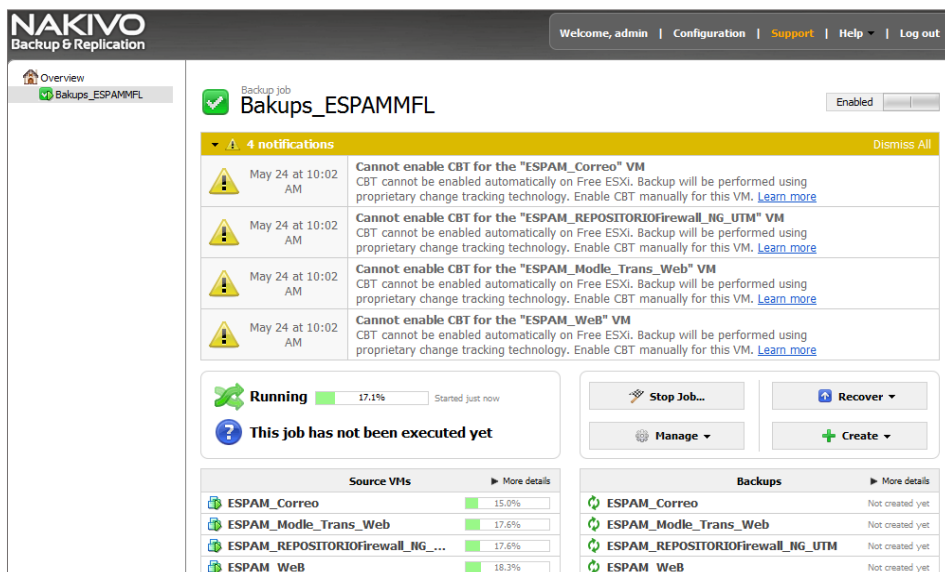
NAKIVO
Backup & Replication

Welcome, admin | Configuration | Support | Help | Log out

Overview
Bakups_ESPAMMFL

Backup job
Bakups_ESPAMMFL

Enabled

4 notifications
Dismiss All

May 24 at 10:02 AM
Cannot enable CBT for the "ESPAM_Correo" VM
CBT cannot be enabled automatically on Free ESXi. Backup will be performed using proprietary change tracking technology. Enable CBT manually for this VM. Learn more

May 24 at 10:02 AM
Cannot enable CBT for the "ESPAM_REPOSITORIOFirewall_NG_UTM" VM
CBT cannot be enabled automatically on Free ESXi. Backup will be performed using proprietary change tracking technology. Enable CBT manually for this VM. Learn more

May 24 at 10:02 AM
Cannot enable CBT for the "ESPAM_Modle_Trans_Web" VM
CBT cannot be enabled automatically on Free ESXi. Backup will be performed using proprietary change tracking technology. Enable CBT manually for this VM. Learn more

May 24 at 10:02 AM
Cannot enable CBT for the "ESPAM_WeB" VM
CBT cannot be enabled automatically on Free ESXi. Backup will be performed using proprietary change tracking technology. Enable CBT manually for this VM. Learn more

Running 17.1% Started just now
This job has not been executed yet

Stop Job...
Recover
Manage
Create

| Source VMs | More details |
|---|---|
| ESPAM_Correo | 15.0% |
| ESPAM_Modle_Trans_Web | 17.6% |
| ESPAM_REPOSITORIOFirewall_NG_... | 17.6% |
| ESPAM_WeB | 18.3% |

| Backups | More details |
|---|---|
| ESPAM_Correo | Not created yet |
| ESPAM_Modle_Trans_Web | Not created yet |
| ESPAM_REPOSITORIOFirewall_NG_UTM | Not created yet |
| ESPAM_WeB | Not created yet |